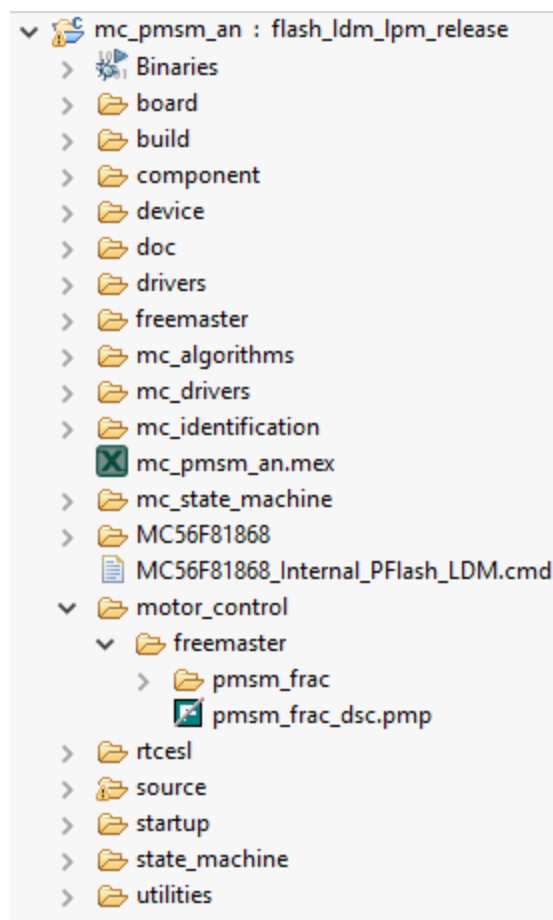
mc_pmsm_an : flash_ldm_lpm_release
Binaries
board
build
component
device
doc
drivers
freemaster
mc_algorithms
mc_drivers
mc_identification
mc_pmsm_an.mex
mc_state_machine
MC56F81868
MC56F81868_Internal_PFlash_LDM.cmd
motor_control
freemaster
pmsm_frac
pmsm_frac_dsc.pmp
rtcesl
source
startup
state_machine
utilities